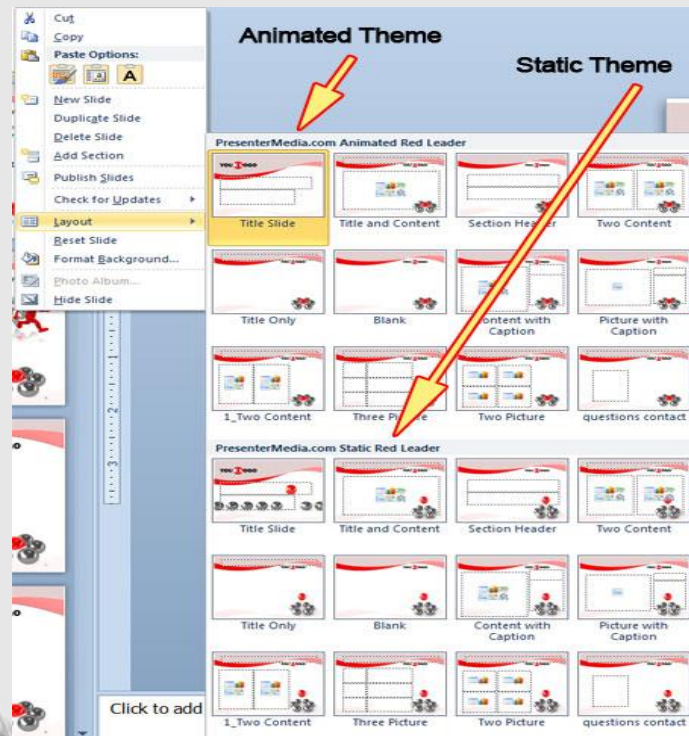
Cut
Copy
Paste Options:
New Slide
Duplicate Slide
Delete Slide
Add Section
Publish Slides
Check for Updates
Layout
Reset Slide
Format Background...
Photo Album...
Hide Slide

Animated Theme
Static Theme

PresenterMedia.com Animated Red Leader
Title Slide
Title and Content
Section Header
Two Content
Title Only
Blank
Content with Caption
Picture with Caption
1_Two Content
Three Picture
Two Picture
questions contact

PresenterMedia.com Static Red Leader
Title Slide
Title and Content
Section Header
Two Content
Title Only
Blank
Content with Caption
Picture with Caption
1_Two Content
Three Picture
Two Picture
questions contact

Click to add